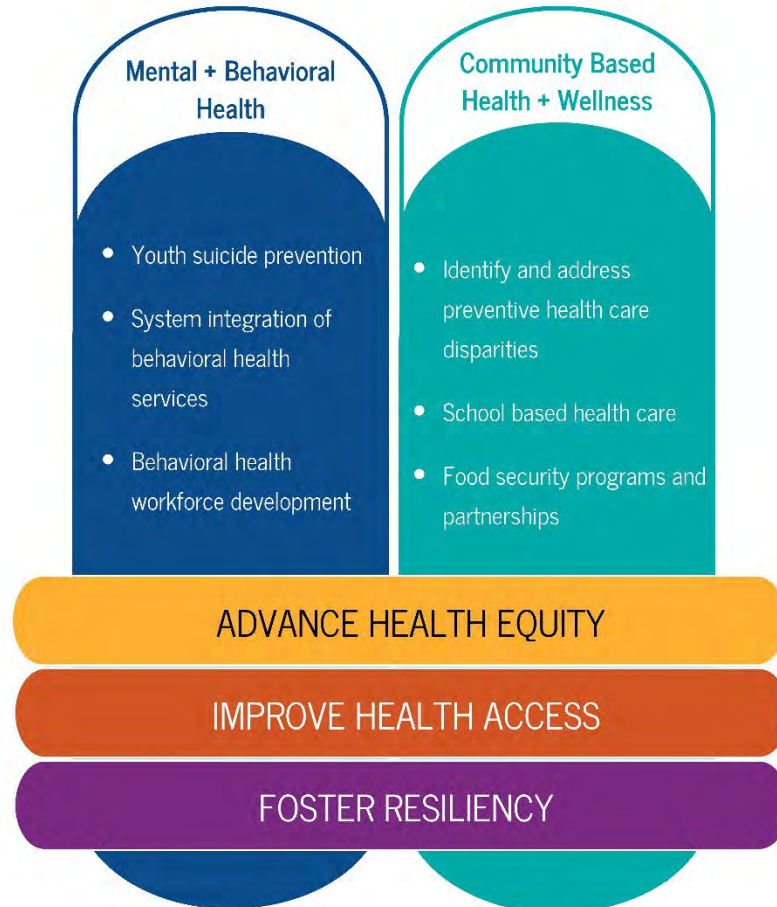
Mental + Behavioral Health

- Youth suicide prevention
- System integration of behavioral health services
- Behavioral health workforce development

Community Based Health + Wellness

- Identify and address preventive health care disparities
- School based health care
- Food security programs and partnerships

ADVANCE HEALTH EQUITY

IMPROVE HEALTH ACCESS

FOSTER RESILIENCY